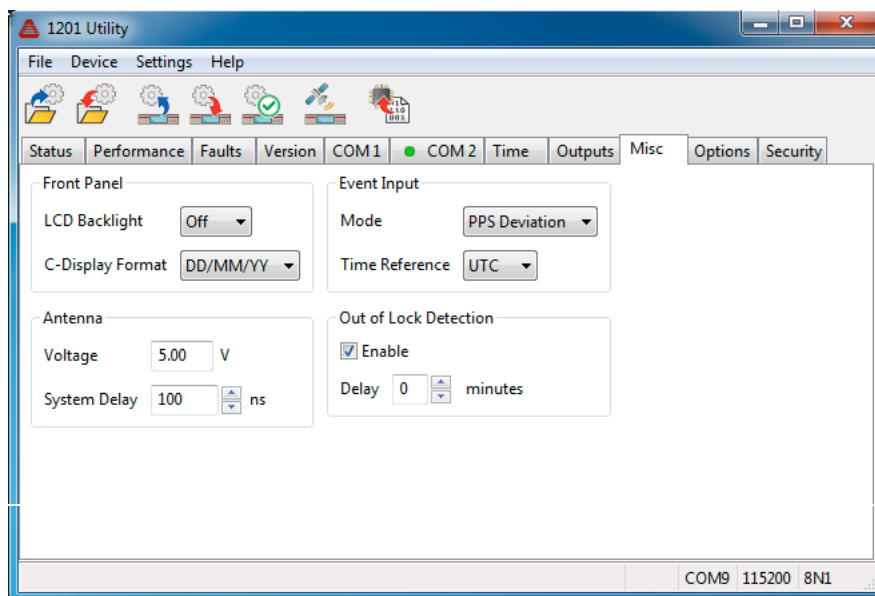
1201 Utility

File Device Settings Help

Status | Performance | Faults | Version | COM 1 | COM 2 | Time | Outputs | Misc | Options | Security

Front Panel
LCD Backlight Off
C-Display Format DD/MM/YY

Event Input
Mode PPS Deviation
Time Reference UTC

Antenna
Voltage 5.00 V
System Delay 100 ns

Out of Lock Detection
Enable
Delay 0 minutes

COM9 115200 8N1